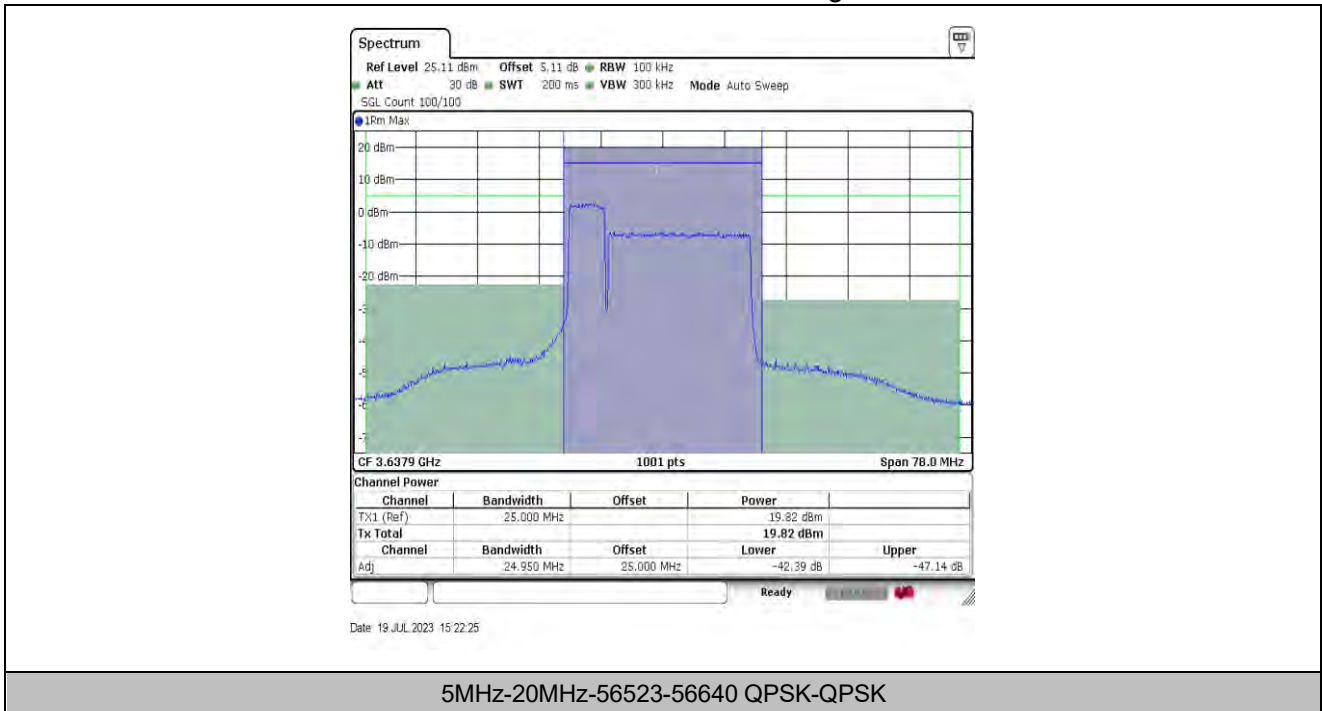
Spectrum

Ref Level 25.11 dBm Offset 5.11 dB RBW 100 kHz
Att 30 dB SWT 200 ms VBW 300 kHz Mode Auto Sweep
SGL Count 100/100

1Rm Max

20 dBm
10 dBm
0 dBm
-10 dBm
-20 dBm
-3
-4
-5
-6
-7

CF 3.6379 GHz 1001 pts Span 78.0 MHz

Channel Power

| Channel | Bandwidth | Offset | Power | |
|---|---|---|---|---|
| TX1 (Ref) | 25.000 MHz | | 19.82 dBm | |
| Tx Total | | | 19.82 dBm | |
| Channel | Bandwidth | Offset | Lower | Upper |
| Adj | 24.950 MHz | 25.000 MHz | -42.39 dB | -47.14 dB |

Ready

Date 19 JUL 2023 15:22:25

5MHz-20MHz-56523-56640 QPSK-QPSK